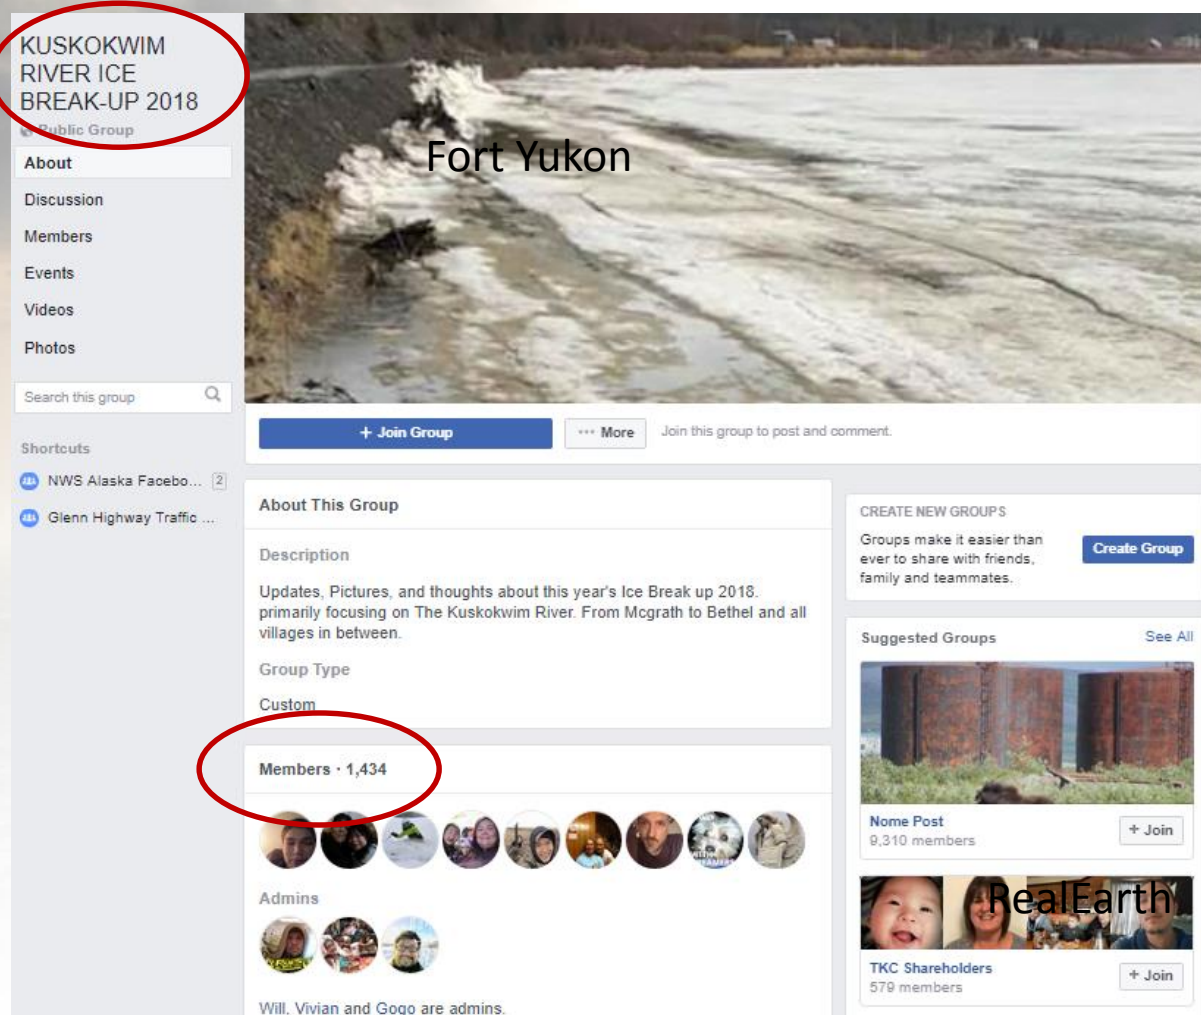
KUSKOKWIM RIVER ICE BREAK-UP 2018

Public Group

About

Discussion

Members

Events

Videos

Photos

Search this group

Shortcuts

NWS Alaska Facebo... 2

Glenn Highway Traffic ...

Fort Yukon

+ Join Group

··· More

Join this group to post and comment.

About This Group

Description

Updates, Pictures, and thoughts about this year's Ice Break up 2018. primarily focusing on The Kuskokwim River. From Mcgrath to Bethel and all villages in between.

Group Type

Custom

Members · 1,434

Admins

Will, Vivian and Gogo are admins.

CREATE NEW GROUPS

Groups make it easier than ever to share with friends, family and teammates.

Create Group

Suggested Groups

See All

Nome Post
9,310 members

+ Join

RealEarth

TKC Shareholders
579 members

+ Join